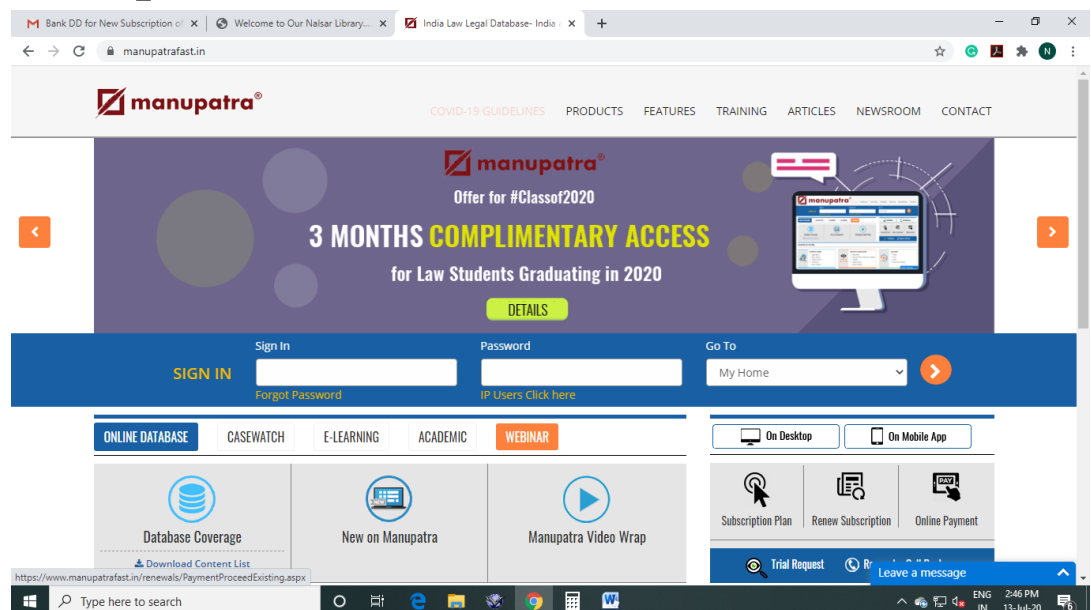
Bank DD for New Subscription of ×
Welcome to Our Nalsar Library... ×
India Law Legal Database- India ×
+

manupatrafast.in

manupatra®

COVID-19 GUIDELINES PRODUCTS FEATURES TRAINING ARTICLES NEWSROOM CONTACT

manupatra®
Offer for #Classof2020
3 MONTHS COMPLIMENTARY ACCESS
for Law Students Graduating in 2020
DETAILS

SIGN IN
Sign In
Forgot Password
Password
IP Users Click here
Go To
My Home

ONLINE DATABASE CASEWATCH E-LEARNING ACADEMIC WEBINAR

Database Coverage
Download Content List
New on Manupatra
Manupatra Video Wrap

On Desktop
On Mobile App

Subscription Plan
Renew Subscription
Online Payment

Trial Request
Re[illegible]

Leave a message

https://www.manupatrafast.in/renewals/PaymentProceedExisting.aspx

Type here to search

ENG IN
2:46 PM
13-Jul-20